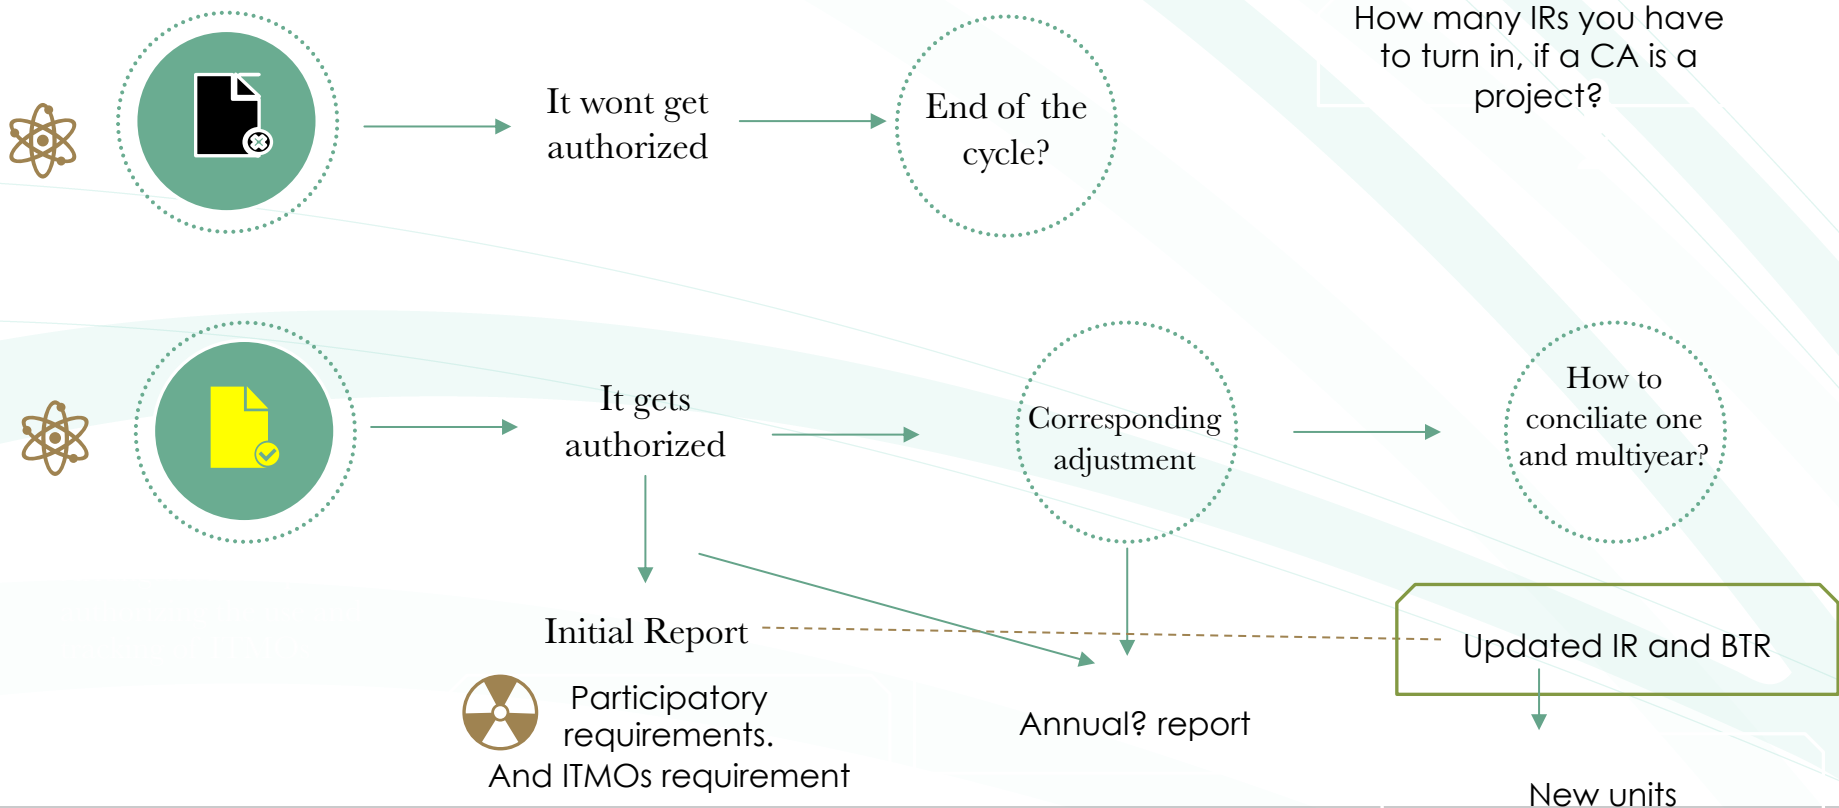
How many IRs you have to turn in, if a CA is a project?

It wont get authorized

End of the cycle?

It gets authorized

Corresponding adjustment

How to conciliate one and multiyear?

Initial Report

Updated IR and BTR

Participatory requirements. And ITMOs requirement

Annual? report

New units